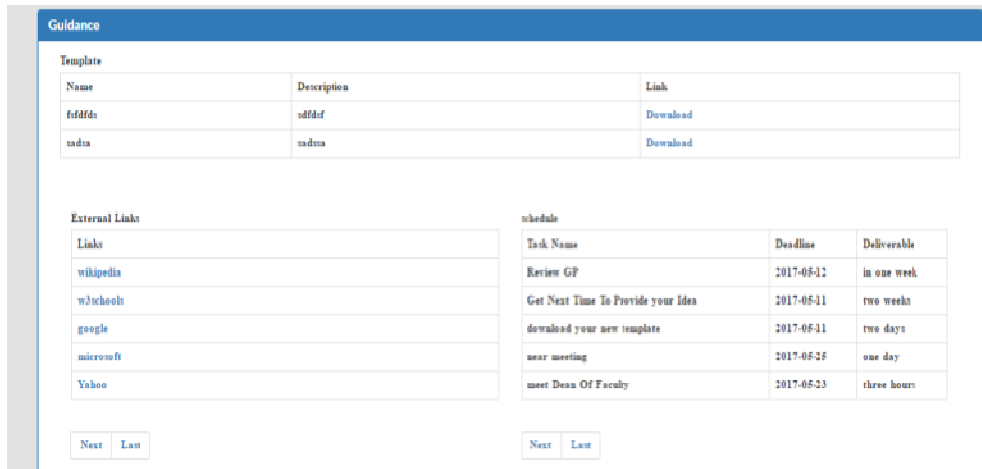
Guidance

Template

| Name | Description | Link |
|---|---|---|
| fsfdfds | sdfdsf | Download |
| sadsa | sadsa | Download |

External Links

| Links |
|---|
| wikipedia |
| w3schools |
| google |
| microsoft |
| Yahoo |

Next Last

schedule

| Task Name | Deadline | Deliverable |
|---|---|---|
| Review GP | 2017-05-12 | in one week |
| Get Next Time To Provide your Idea | 2017-05-11 | two weeks |
| download your new template | 2017-05-11 | two days |
| near meeting | 2017-05-25 | one day |
| meet Dean Of Faculty | 2017-05-23 | three hours |

Next Last